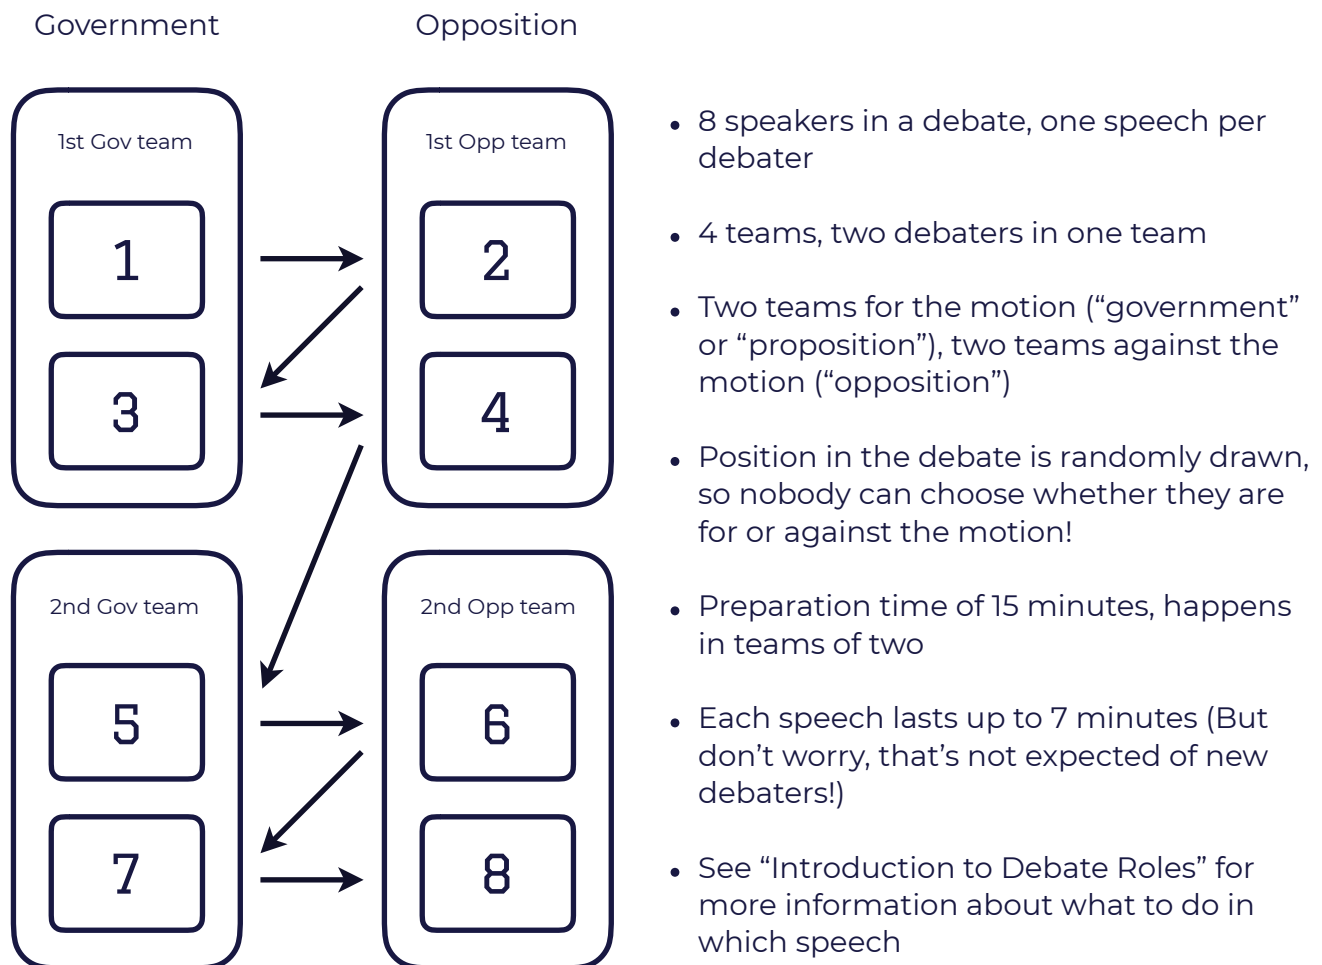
Government

Opposition

1st Gov team

1

3

1st Opp team

2

4

2nd Gov team

5

7

2nd Opp team

6

8

• 8 speakers in a debate, one speech per debater

• 4 teams, two debaters in one team

• Two teams for the motion ("government" or "proposition"), two teams against the motion ("opposition")

• Position in the debate is randomly drawn, so nobody can choose whether they are for or against the motion!

• Preparation time of 15 minutes, happens in teams of two

• Each speech lasts up to 7 minutes (But don't worry, that's not expected of new debaters!)

• See "Introduction to Debate Roles" for more information about what to do in which speech